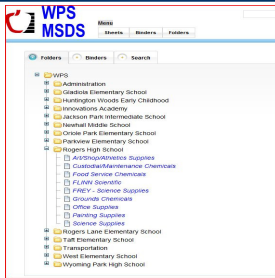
WPS
MSDS

Menu
Sheets
Binders
Folders

Folders
Binders
Search

WPS
Administration
Gladiola Elementary School
Huntington Woods Early Childhood
Innovations Academy
Jackson Park Intermediate School
Newhall Middle School
Oriole Park Elementary School
Parkview Elementary School
Rogers High School
Art/Shop/Athletics Supplies
Custodial/Maintenance Chemicals
Food Service Chemicals
FLINN Scientific
FREY - Science Supplies
Grounds Chemicals
Office Supplies
Painting Supplies
Science Supplies
Rogers Lane Elementary School
Taft Elementary School
Transportation
West Elementary School
Wyoming Park High School